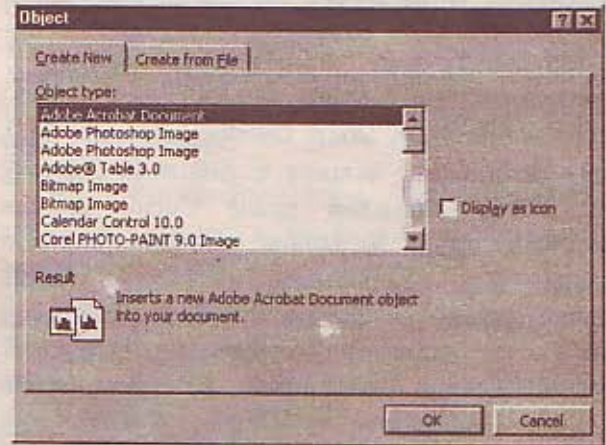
Object

?

Create New

Create from File

Object type:

Adobe Acrobat Document
Adobe Photoshop Image
Adobe Photoshop Image
Adobe® Table 3.0
Bitmap Image
Bitmap Image
Calendar Control 10.0
Corel PHOTO-PAINT 9.0 Image

Display as icon

Result

Inserts a new Adobe Acrobat Document object into your document.

OK

Cancel